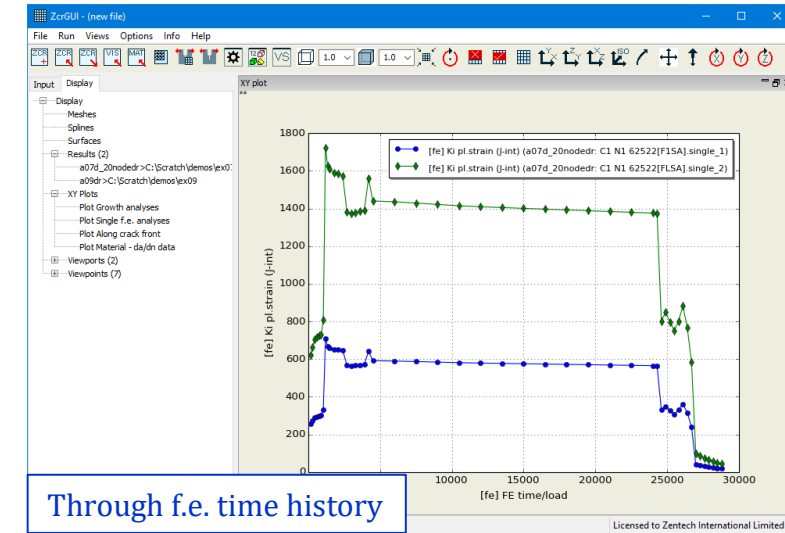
ZcrGUI - (new file)

File Run Views Options Info Help

ZCR ZCR ZCR VIS MAT 1.0 1.0

Input Display

Display
Meshes
Splines
Surfaces
Results (2)
a07d_20nodedr>C:\Scratch\demos\ex0
a09dr>C:\Scratch\demos\ex09
XY Plots
Plot Growth analyses
Plot Single f.e. analyses
Plot Along crack front
Plot Material - da/dn data
Viewports (2)
Viewpoints (7)

XY plot
**

[fe] Ki pl.strain (J-int) (a07d_20nodedr: C1 N1 62522[F1SA].single_1)
[fe] Ki pl.strain (J-int) (a07d_20nodedr: C1 N1 62522[FLSA].single_2)

[fe] Ki pl.strain (J-int)

1800
1600
1400
1200
1000
800
600
400
200
0

5000 10000 15000 20000 25000 30000

[fe] FE time/load

Through f.e. time history

Licensed to Zentech International Limited